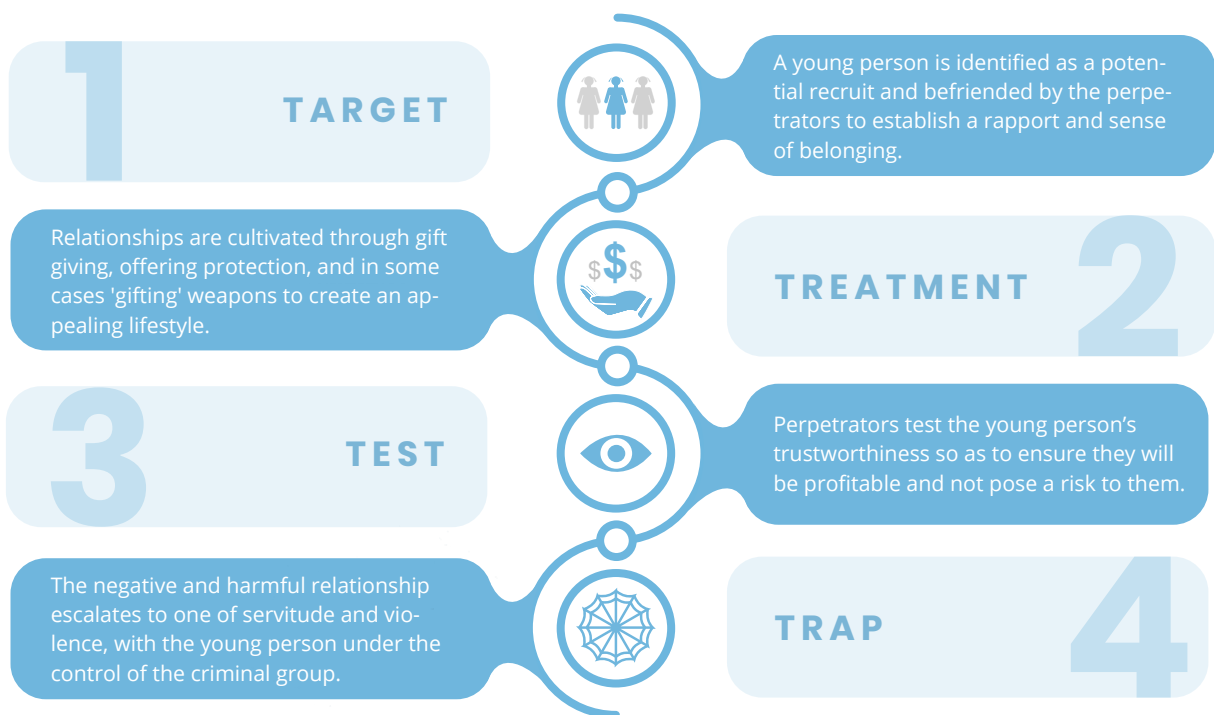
1

TARGET

A young person is identified as a potential recruit and befriended by the perpetrators to establish a rapport and sense of belonging.

Relationships are cultivated through gift giving, offering protection, and in some cases 'gifting' weapons to create an appealing lifestyle.

$ $ $

TREATMENT

2

3

TEST

Perpetrators test the young person's trustworthiness so as to ensure they will be profitable and not pose a risk to them.

The negative and harmful relationship escalates to one of servitude and violence, with the young person under the control of the criminal group.

TRAP

4